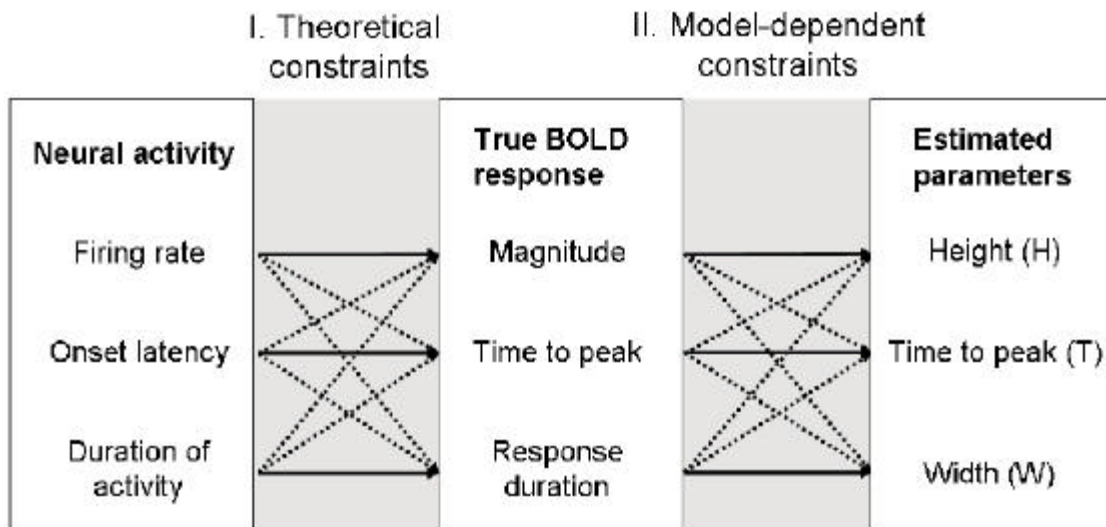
I. Theoretical constraints

II. Model-dependent constraints

**Neural activity**

Firing rate

Onset latency

Duration of activity

**True BOLD response**

Magnitude

Time to peak

Response duration

**Estimated parameters**

Height (H)

Time to peak (T)

Width (W)